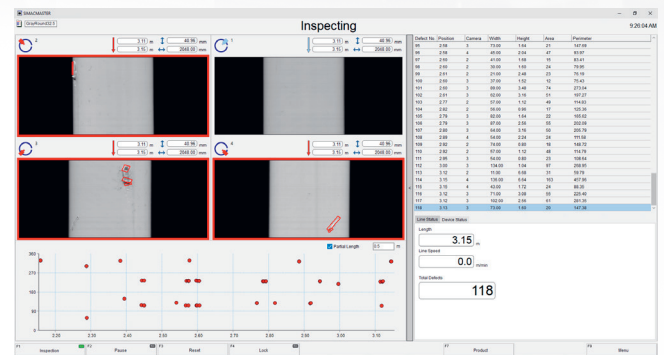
SMACMASTER

GlueRound32-3

Inspecting

9:26:04 AM

2
3.11 m
3.15 m
40.96 mm
2048.00 mm

1
3.11 m
3.15 m
40.96 mm
2048.00 mm

3
3.11 m
3.15 m
40.96 mm
2048.00 mm

4
3.11 m
3.15 m
40.96 mm
2048.00 mm

Partial Length 0.5 m

360
270
180
90
0

2.20 2.30 2.40 2.50 2.60 2.70 2.80 2.90 3.00 3.10

| Defect No. | Position | Camera | Width | Height | Area | Perimeter |
|---|---|---|---|---|---|---|
| 95 | 2.58 | 3 | 73.00 | 1.64 | 21 | 147.99 |
| 96 | 2.59 | 4 | 45.00 | 2.04 | 47 | 93.87 |
| 97 | 2.60 | 2 | 41.00 | 1.56 | 16 | 83.41 |
| 98 | 2.60 | 2 | 38.00 | 1.60 | 24 | 78.00 |
| 99 | 2.61 | 2 | 21.00 | 2.48 | 23 | 70.16 |
| 100 | 2.60 | 3 | 37.00 | 1.52 | 12 | 75.43 |
| 101 | 2.60 | 2 | 69.00 | 3.48 | 74 | 273.04 |
| 102 | 2.61 | 3 | 92.00 | 3.16 | 51 | 197.27 |
| 103 | 2.77 | 2 | 57.00 | 1.12 | 49 | 114.93 |
| 104 | 2.82 | 2 | 56.00 | 0.96 | 17 | 120.35 |
| 105 | 2.79 | 3 | 82.00 | 1.84 | 22 | 165.92 |
| 106 | 2.79 | 3 | 97.00 | 2.56 | 55 | 203.09 |
| 107 | 2.80 | 3 | 54.00 | 3.16 | 50 | 205.76 |
| 108 | 2.89 | 4 | 54.00 | 2.24 | 24 | 111.58 |
| 109 | 2.92 | 2 | 74.00 | 0.80 | 18 | 148.72 |
| 110 | 2.92 | 2 | 57.00 | 1.12 | 48 | 114.79 |
| 111 | 2.95 | 3 | 54.00 | 0.80 | 23 | 108.64 |
| 112 | 3.00 | 3 | 134.00 | 1.04 | 97 | 269.91 |
| 113 | 3.12 | 2 | 11.00 | 0.56 | 31 | 59.70 |
| 114 | 3.15 | 4 | 136.00 | 6.64 | 163 | 407.96 |
| 115 | 3.15 | 4 | 43.00 | 1.72 | 24 | 88.35 |
| 116 | 3.12 | 3 | 71.00 | 2.08 | 35 | 225.40 |
| 117 | 3.12 | 3 | 102.00 | 2.56 | 41 | 261.30 |
| 118 | 3.13 | 3 | 73.00 | 1.64 | 20 | 147.39 |

Line Status Device Status

Length
3.15 m

Line Speed
0.0 m/min

Total Defects
118

F1 Inspection F2 Pause F3 Reset F4 Lock F7 Product F8 Menu